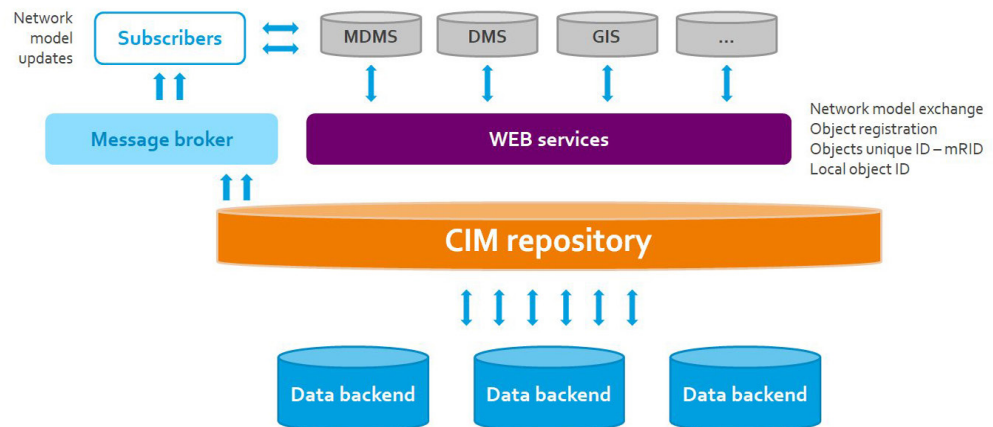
Network model updates

Subscribers

MDMS

DMS

GIS

...

Message broker

WEB services

Network model exchange
Object registration
Objects unique ID – mRID
Local object ID

CIM repository

Data backend

Data backend

Data backend